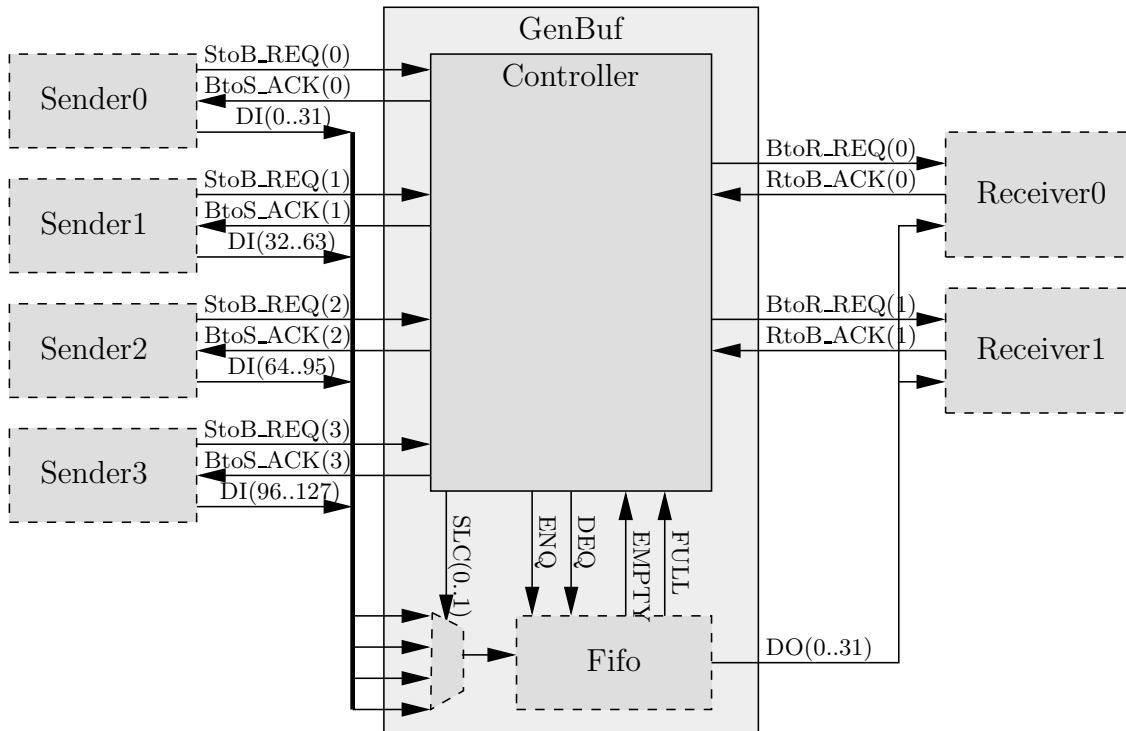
GenBuf

Controller

Sender0
StoB_REQ(0)
BtoS_ACK(0)
DI(0..31)

Sender1
StoB_REQ(1)
BtoS_ACK(1)
DI(32..63)

Sender2
StoB_REQ(2)
BtoS_ACK(2)
DI(64..95)

Sender3
StoB_REQ(3)
BtoS_ACK(3)
DI(96..127)

BtoR_REQ(0)
RtoB_ACK(0)
Receiver0

BtoR_REQ(1)
RtoB_ACK(1)
Receiver1

SLC(0..1)
ENQ
DEQ
EMPTY
FULL

Fifo
DO(0..31)